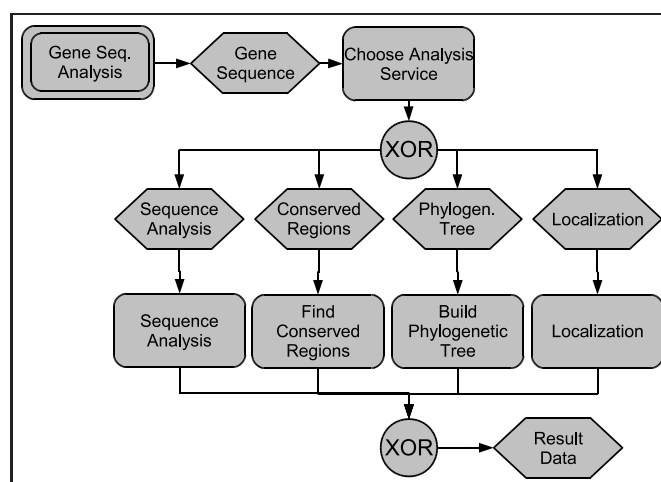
Gene Seq. Analysis

Gene Sequence

Choose Analysis Service

XOR

Sequence Analysis

Conserved Regions

Phylogen. Tree

Localization

Sequence Analysis

Find Conserved Regions

Build Phylogenetic Tree

Localization

XOR

Result Data